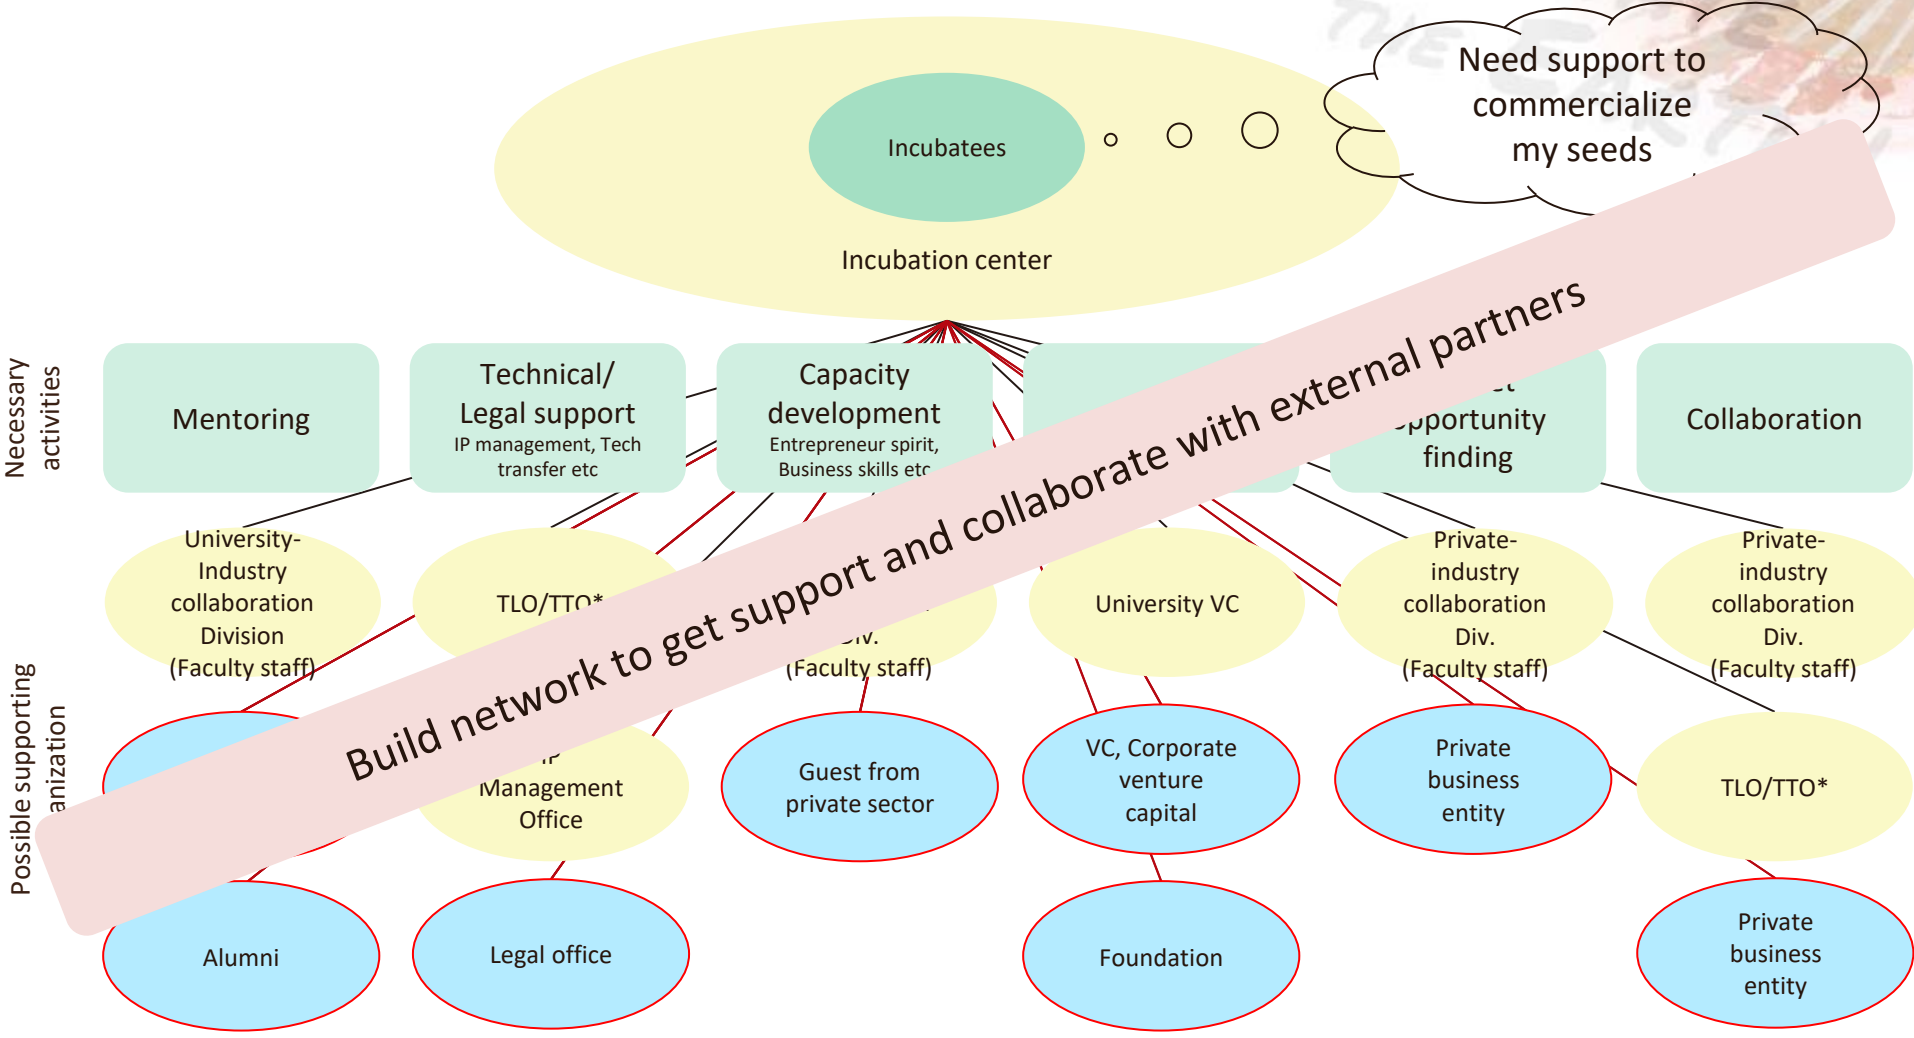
Incubatees

Incubation center

Need support to commercialize my seeds

Necessary activities

Mentoring

Technical/ Legal support
IP management, Tech transfer etc

Capacity development
Entrepreneur spirit, Business skills etc

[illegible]pportunity finding

Collaboration

Possible supporting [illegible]anization

University-Industry collaboration Division (Faculty staff)

TLO/TTO*

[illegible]iv. (Faculty staff)

University VC

Private-industry collaboration Div. (Faculty staff)

Private-industry collaboration Div. (Faculty staff)

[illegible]P Management Office

Guest from private sector

VC, Corporate venture capital

Private business entity

TLO/TTO*

Alumni

Legal office

Foundation

Private business entity

Build network to get support and collaborate with external partners